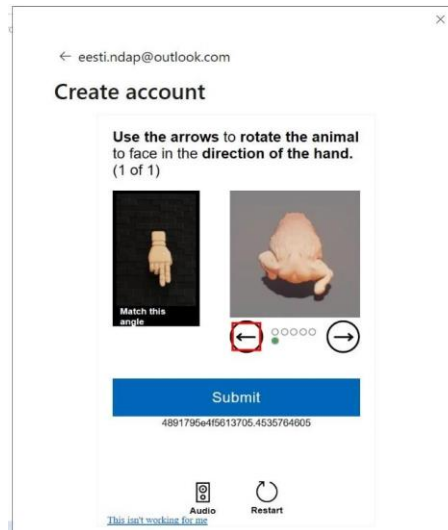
×

← eesti.ndap@outlook.com

Create account

Use the arrows to rotate the animal to face in the direction of the hand. (1 of 1)

Match this angle

←

→

Submit

4891795e4f5613705.4535764605

Audio

Restart

This isn't working for me